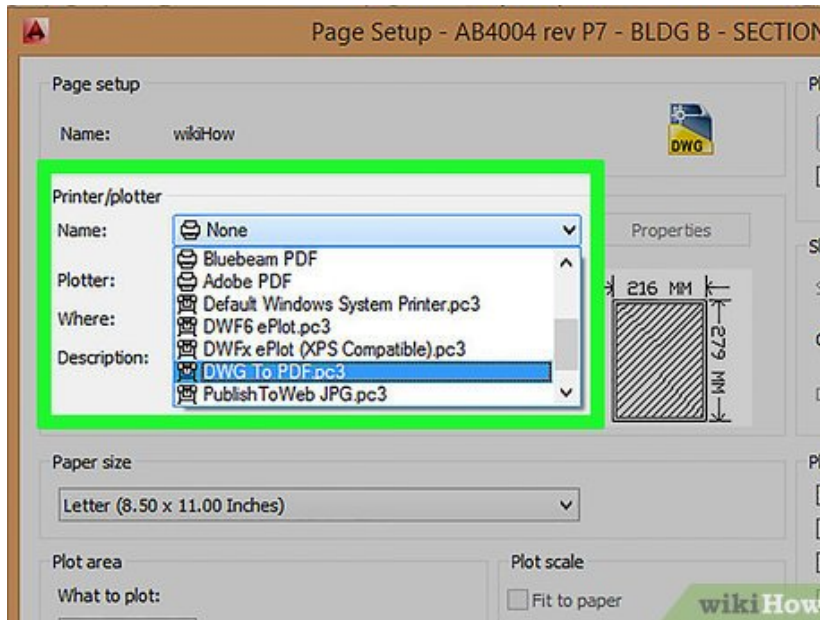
Page Setup - AB4004 rev P7 - BLDG B - SECTION

Page setup

Name: wikiHow

DWG

Printer/plotter

Name: None

Properties

Plotter:

Where:

Description:

Bluebeam PDF
Adobe PDF
Default Windows System Printer.pc3
DWF6 ePlot.pc3
DWFx ePlot (XPS Compatible).pc3
DWG To PDF.pc3
PublishToWeb JPG.pc3

216 MM

279 MM

Paper size

Letter (8.50 x 11.00 Inches)

Plot area

What to plot:

Plot scale

Fit to paper

wikiHow